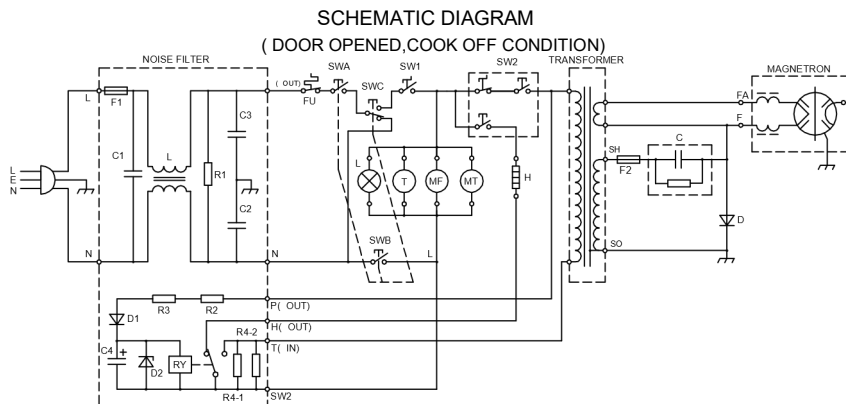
SCHEMATIC DIAGRAM
( DOOR OPENED,COOK OFF CONDITION)

NOISE FILTER
L
F1
L
E
N
C1
L
R1
C3
C2
N
L
( OUT)
FU
SWA
SWC
SW1
SW2
TRANSFORMER
MAGNETRON
FA
F
SH
F2
C
D
SO
L
T
MF
MT
H
SWB
N
L
R3
R2
D1
P( OUT)
H( OUT)
R4-2
T( IN)
C4
+
D2
RY
R4-1
SW2